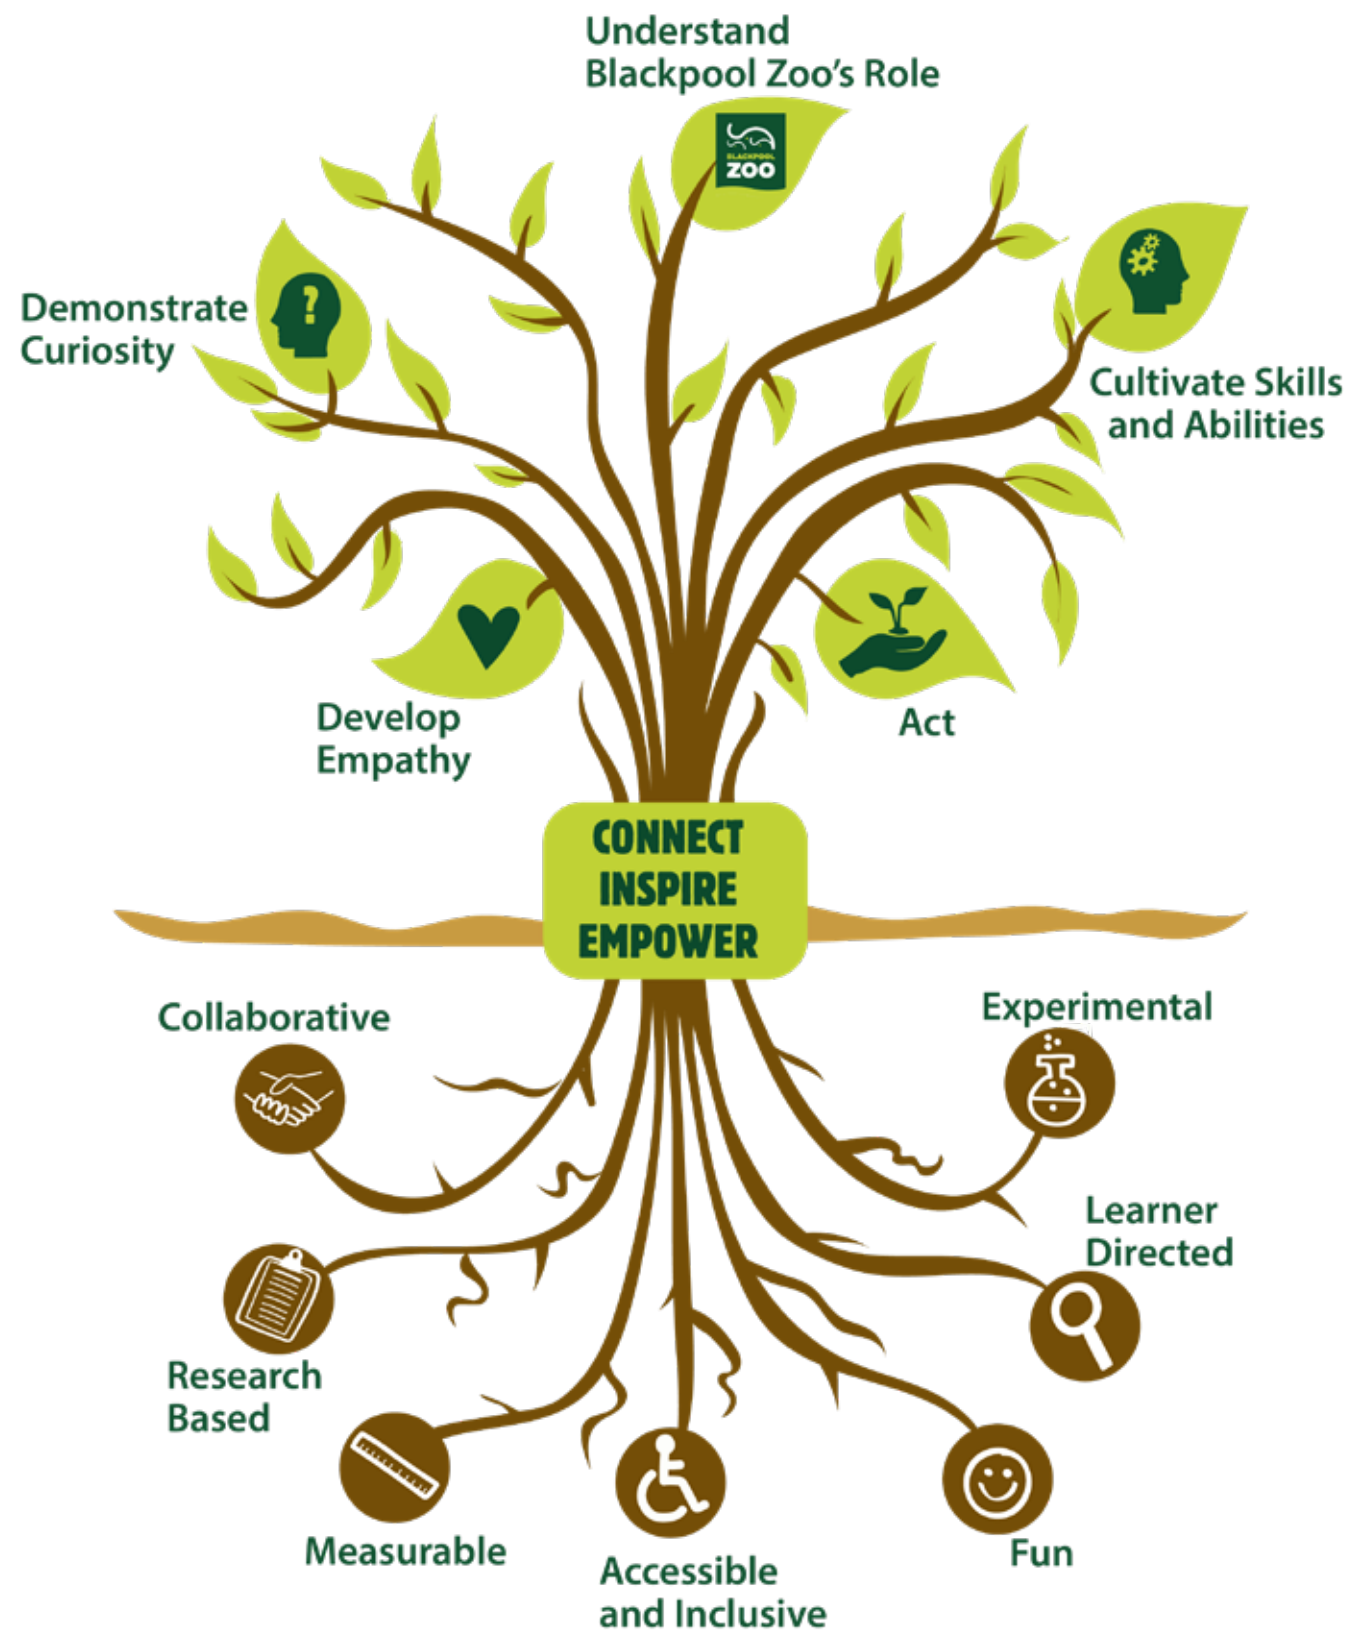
Understand Blackpool Zoo's Role

BLACKPOOL ZOO

Demonstrate Curiosity

Cultivate Skills and Abilities

Develop Empathy

Act

CONNECT
INSPIRE
EMPOWER

Collaborative

Experimental

Learner Directed

Research Based

Measurable

Accessible and Inclusive

Fun